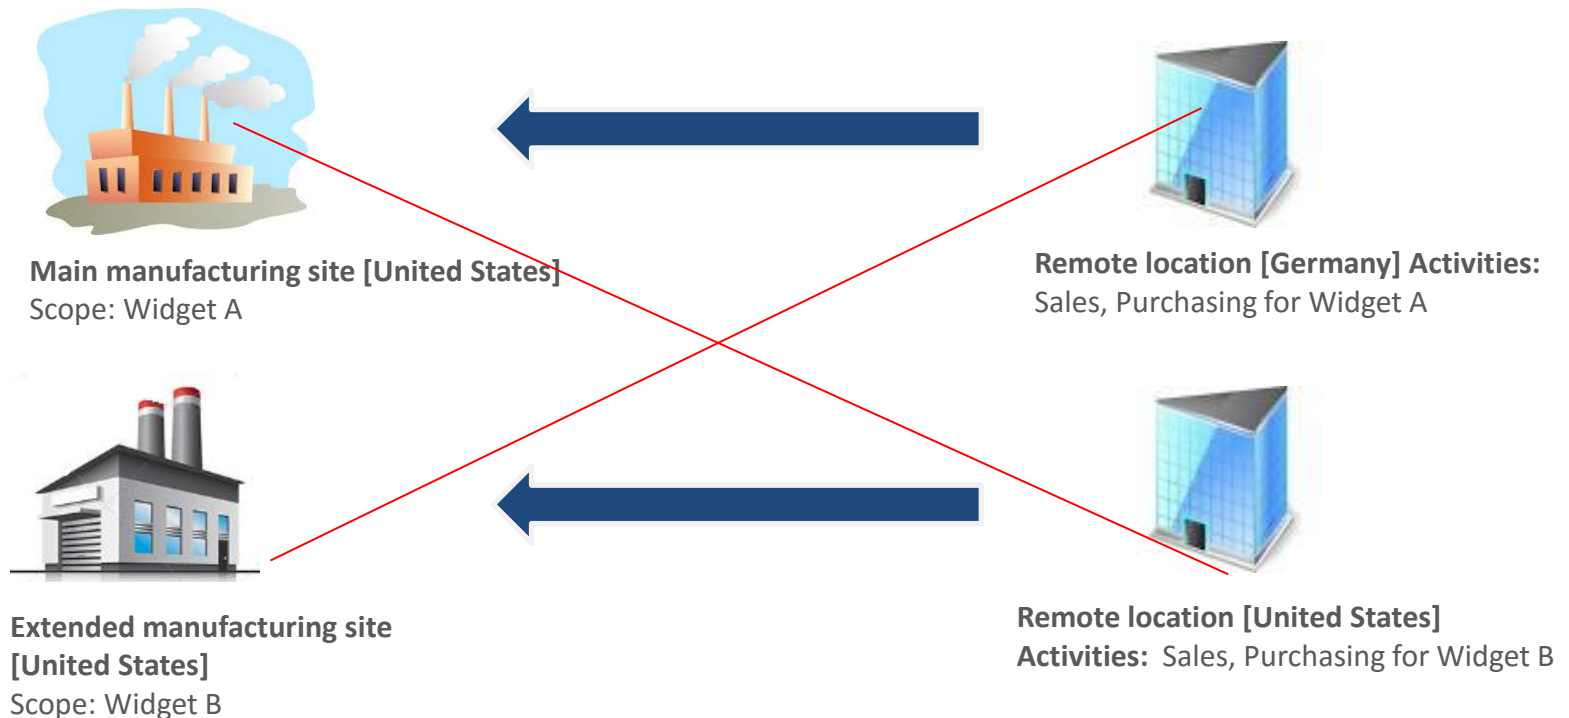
Main manufacturing site [United States]
Scope: Widget A

Remote location [Germany] Activities:
Sales, Purchasing for Widget A

Extended manufacturing site [United States]
Scope: Widget B

Remote location [United States]
Activities: Sales, Purchasing for Widget B